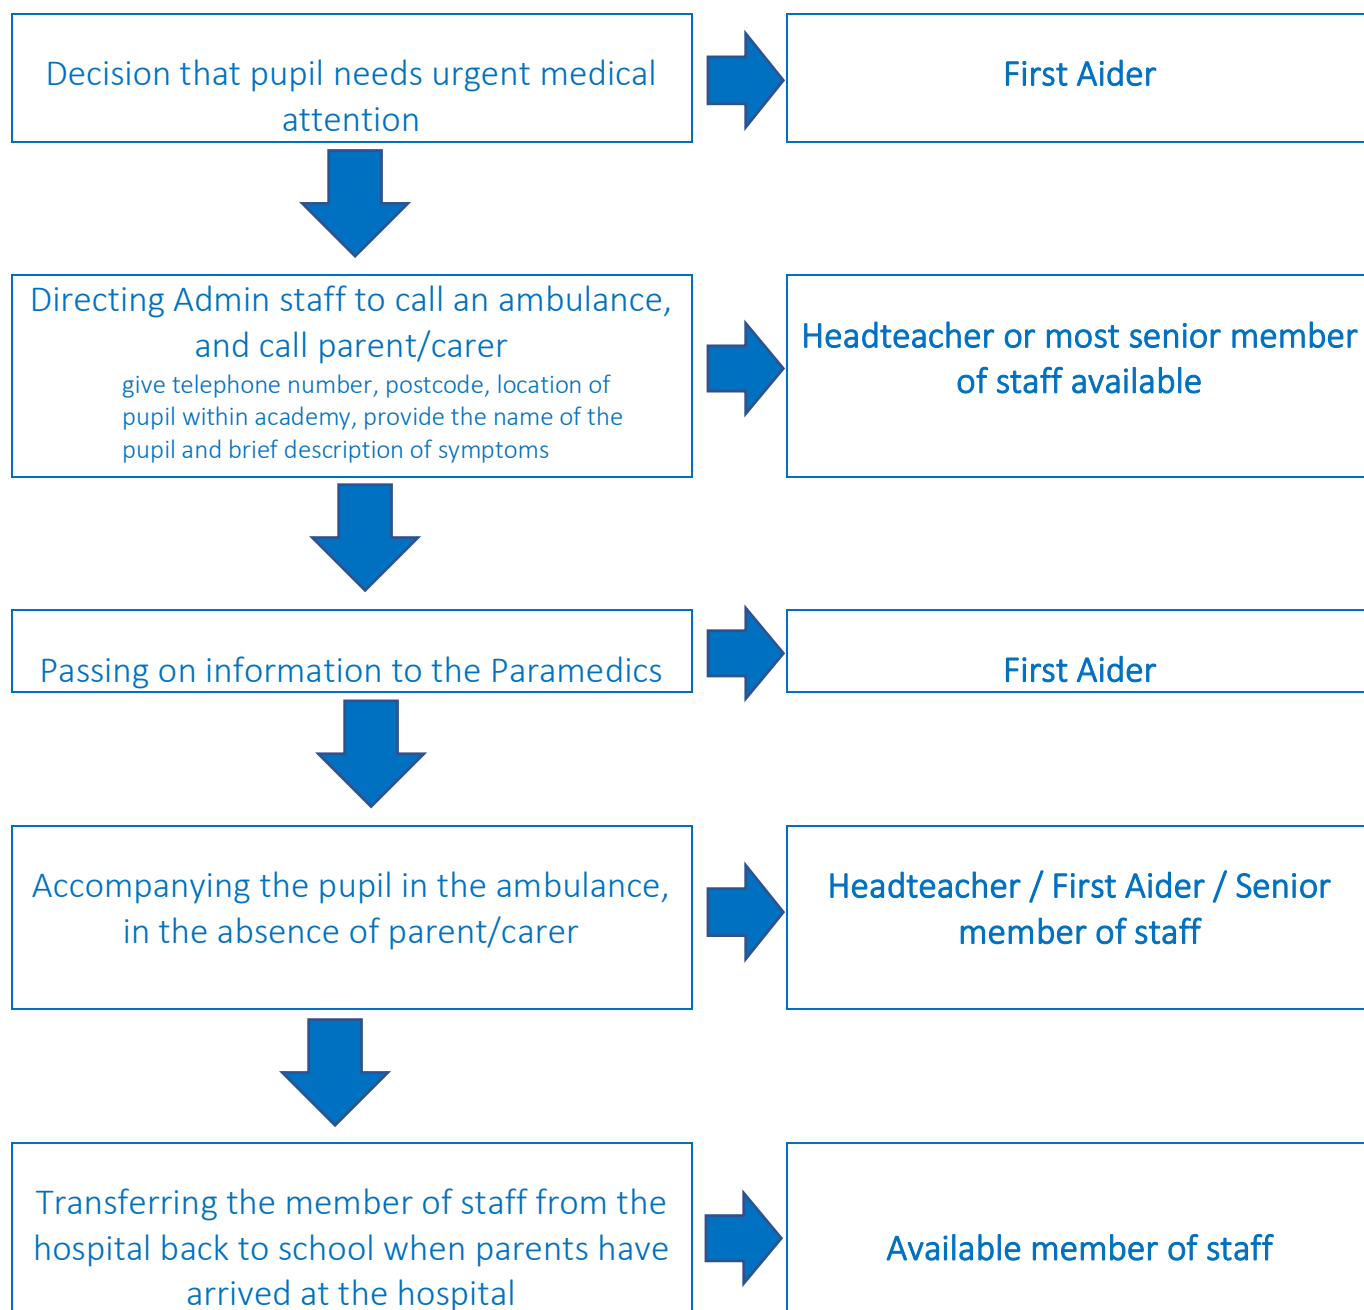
Decision that pupil needs urgent medical attention

First Aider

Directing Admin staff to call an ambulance, and call parent/carer
give telephone number, postcode, location of pupil within academy, provide the name of the pupil and brief description of symptoms

Headteacher or most senior member of staff available

Passing on information to the Paramedics

First Aider

Accompanying the pupil in the ambulance, in the absence of parent/carer

Headteacher / First Aider / Senior member of staff

Transferring the member of staff from the hospital back to school when parents have arrived at the hospital

Available member of staff